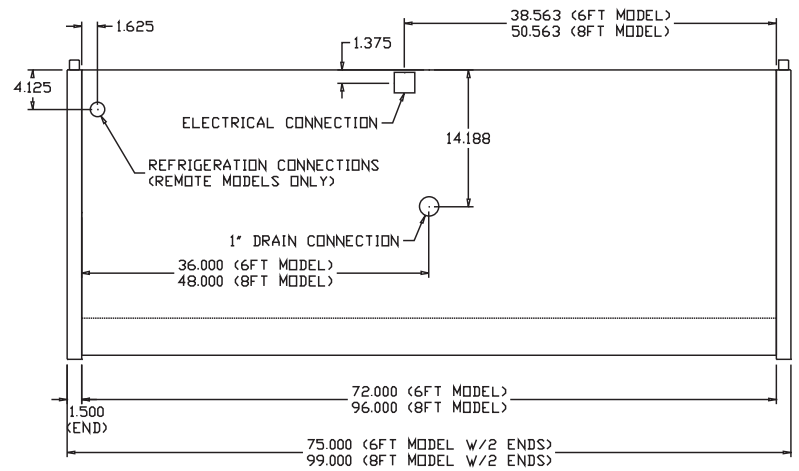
1.625

38.563 (6FT MODEL)
50.563 (8FT MODEL)

1.375

4.125

ELECTRICAL CONNECTION

14.188

REFRIGERATION CONNECTIONS
(REMOTE MODELS ONLY)

1" DRAIN CONNECTION

36.000 (6FT MODEL)
48.000 (8FT MODEL)

72.000 (6FT MODEL)
96.000 (8FT MODEL)

1.500
(END)

75.000 (6FT MODEL W/2 ENDS)
99.000 (8FT MODEL W/2 ENDS)